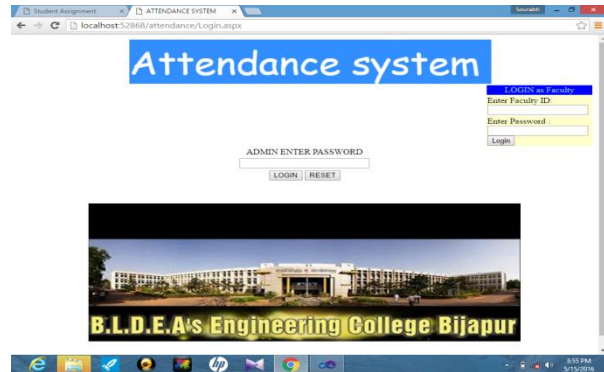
Student Assignment
ATTENDANCE SYSTEM
Sourabh
localhost:52868/attendance/Login.aspx

Attendance system

LOGIN as Faculty
Enter Faculty ID:
Enter Password :
Login

ADMIN ENTER PASSWORD
LOGIN RESET

B.L.D.E.A's Engineering College Bijapur

3:55 PM
5/15/2016